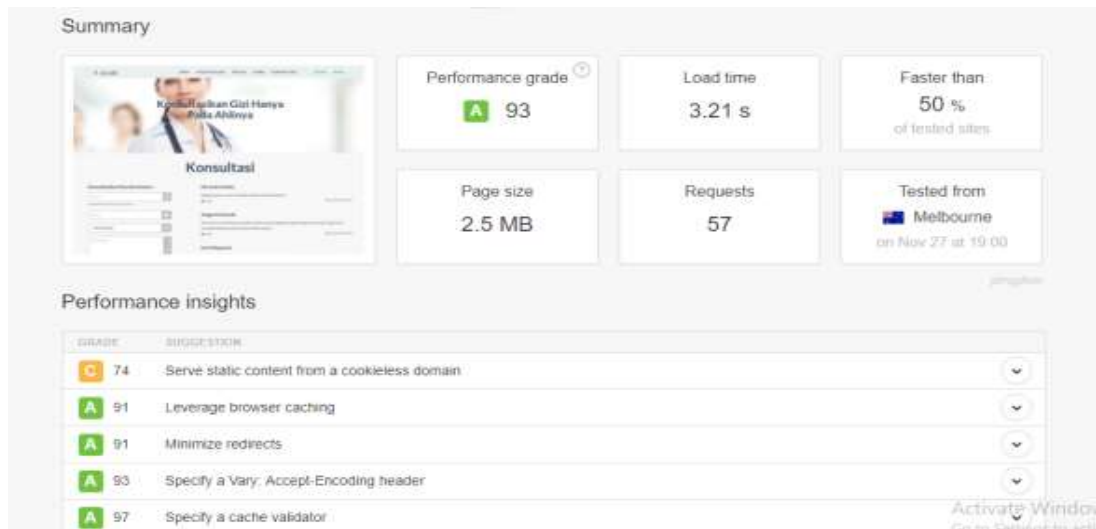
Summary

Konsultasikan Gizi Hanya Pada Ahlinya

Konsultasi

Performance grade

A 93

Load time

3.21 s

Faster than

50 %

of tested sites

Page size

2.5 MB

Requests

57

Tested from

Melbourne

on Nov 27 at 19:00

pingdom

Performance insights

| GRADE | SUGGESTION |
|---|---|
| C 74 | Serve static content from a cookieless domain |
| A 91 | Leverage browser caching |
| A 91 | Minimize redirects |
| A 93 | Specify a Vary: Accept-Encoding header |
| A 97 | Specify a cache validator |

Activate Windo
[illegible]